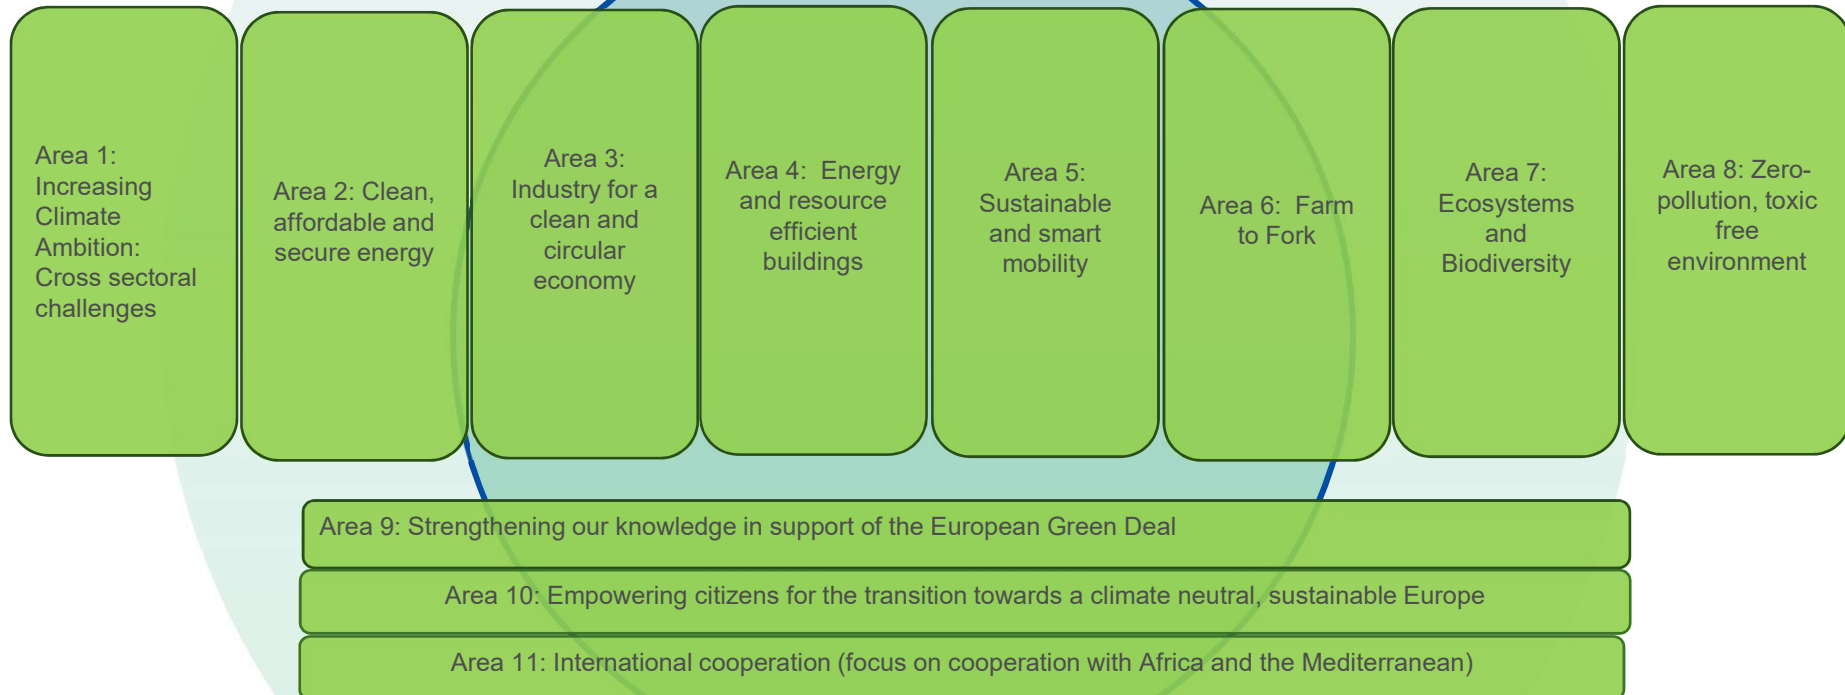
Area 1: Increasing Climate Ambition: Cross sectoral challenges

Area 2: Clean, affordable and secure energy

Area 3: Industry for a clean and circular economy

Area 4: Energy and resource efficient buildings

Area 5: Sustainable and smart mobility

Area 6: Farm to Fork

Area 7: Ecosystems and Biodiversity

Area 8: Zero-pollution, toxic free environment

Area 9: Strengthening our knowledge in support of the European Green Deal

Area 10: Empowering citizens for the transition towards a climate neutral, sustainable Europe

Area 11: International cooperation (focus on cooperation with Africa and the Mediterranean)